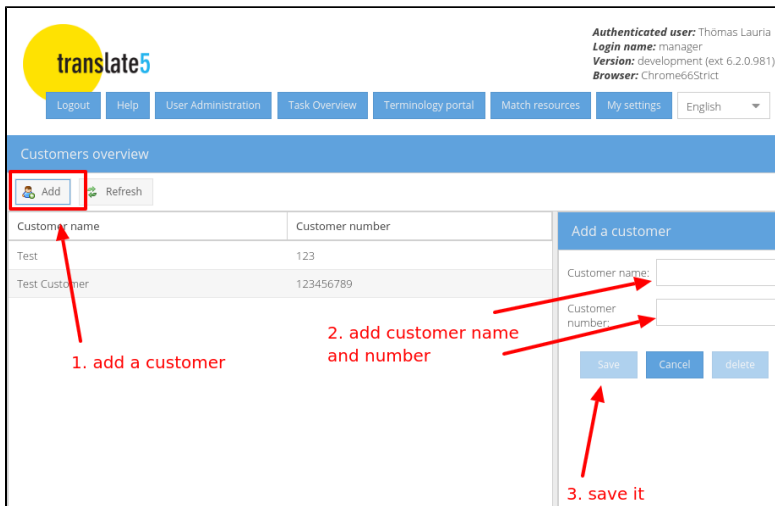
translate5

**Authenticated user:** Thomas Lauria
**Login name:** manager
**Version:** development (ext 6.2.0.981)
**Browser:** Chrome66Strict

Logout | Help | User Administration | Task Overview | Terminology portal | Match resources | My settings | English

Customers overview

Add | Refresh

| Customer name | Customer number |
|---|---|
| Test | 123 |
| Test Customer | 123456789 |

Add a customer

Customer name:

Customer number:

Save | Cancel | delete

1. add a customer

2. add customer name and number

3. save it